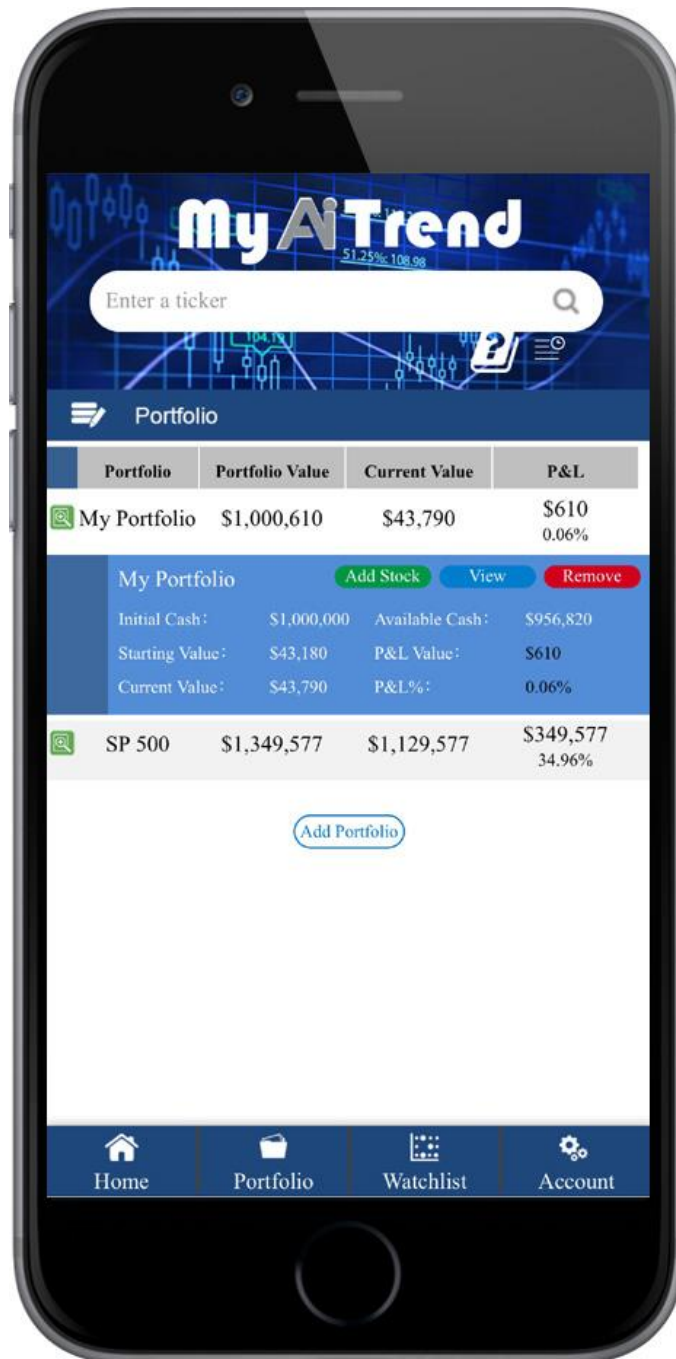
My AiTrend

51.25% 108.98

Enter a ticker

104.19

Portfolio

| Portfolio | Portfolio Value | Current Value | P&L |
|---|---|---|---|
| My Portfolio | $1,000,610 | $43,790 | $610 0.06% |

My Portfolio Add Stock View Remove

Initial Cash: $1,000,000 Available Cash: $956,820
Starting Value: $43,180 P&L Value: $610
Current Value: $43,790 P&L%: 0.06%

| SP 500 | $1,349,577 | $1,129,577 | $349,577 34.96% |
|---|---|---|---|

Add Portfolio

Home Portfolio Watchlist Account